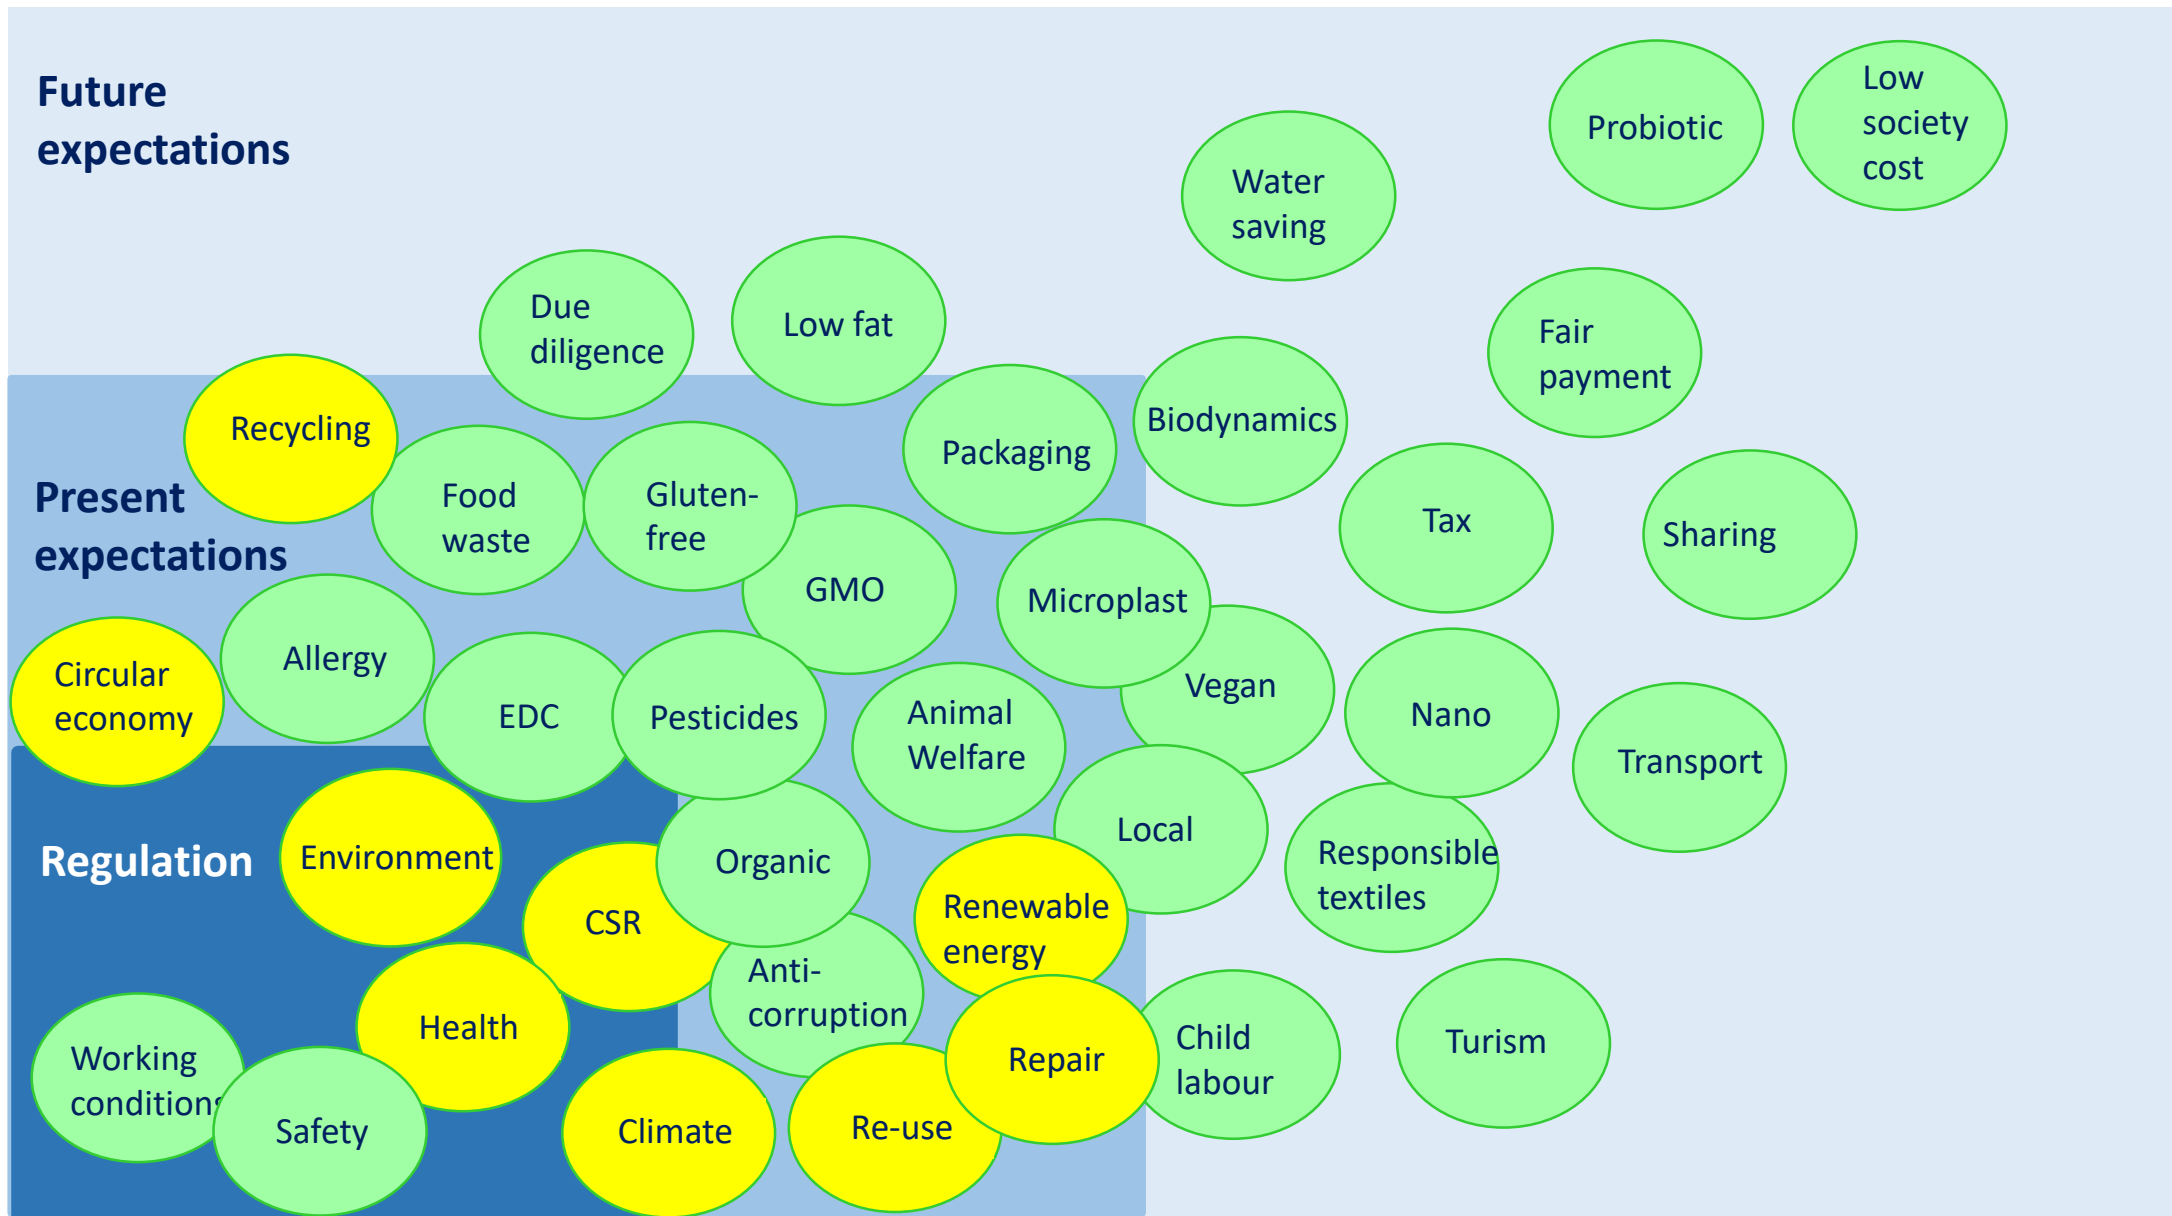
Future expectations

Probiotic

Low society cost

Water saving

Due diligence

Low fat

Fair payment

Present expectations

Recycling

Food waste

Gluten-free

Packaging

Biodynamics

Tax

Sharing

GMO

Microplast

Circular economy

Allergy

EDC

Pesticides

Animal Welfare

Vegan

Nano

Transport

Regulation

Environment

Organic

Local

Responsible textiles

CSR

Renewable energy

Anti-corruption

Health

Working conditions

Safety

Climate

Re-use

Repair

Child labour

Turism